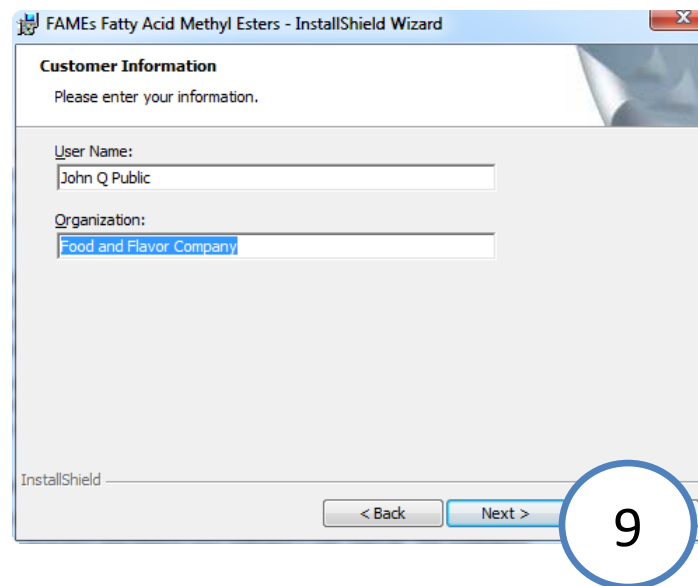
FAMEs Fatty Acid Methyl Esters - InstallShield Wizard

Customer Information

Please enter your information.

User Name:

John Q Public

Organization:

Food and Flavor Company

InstallShield

< Back

Next >

9